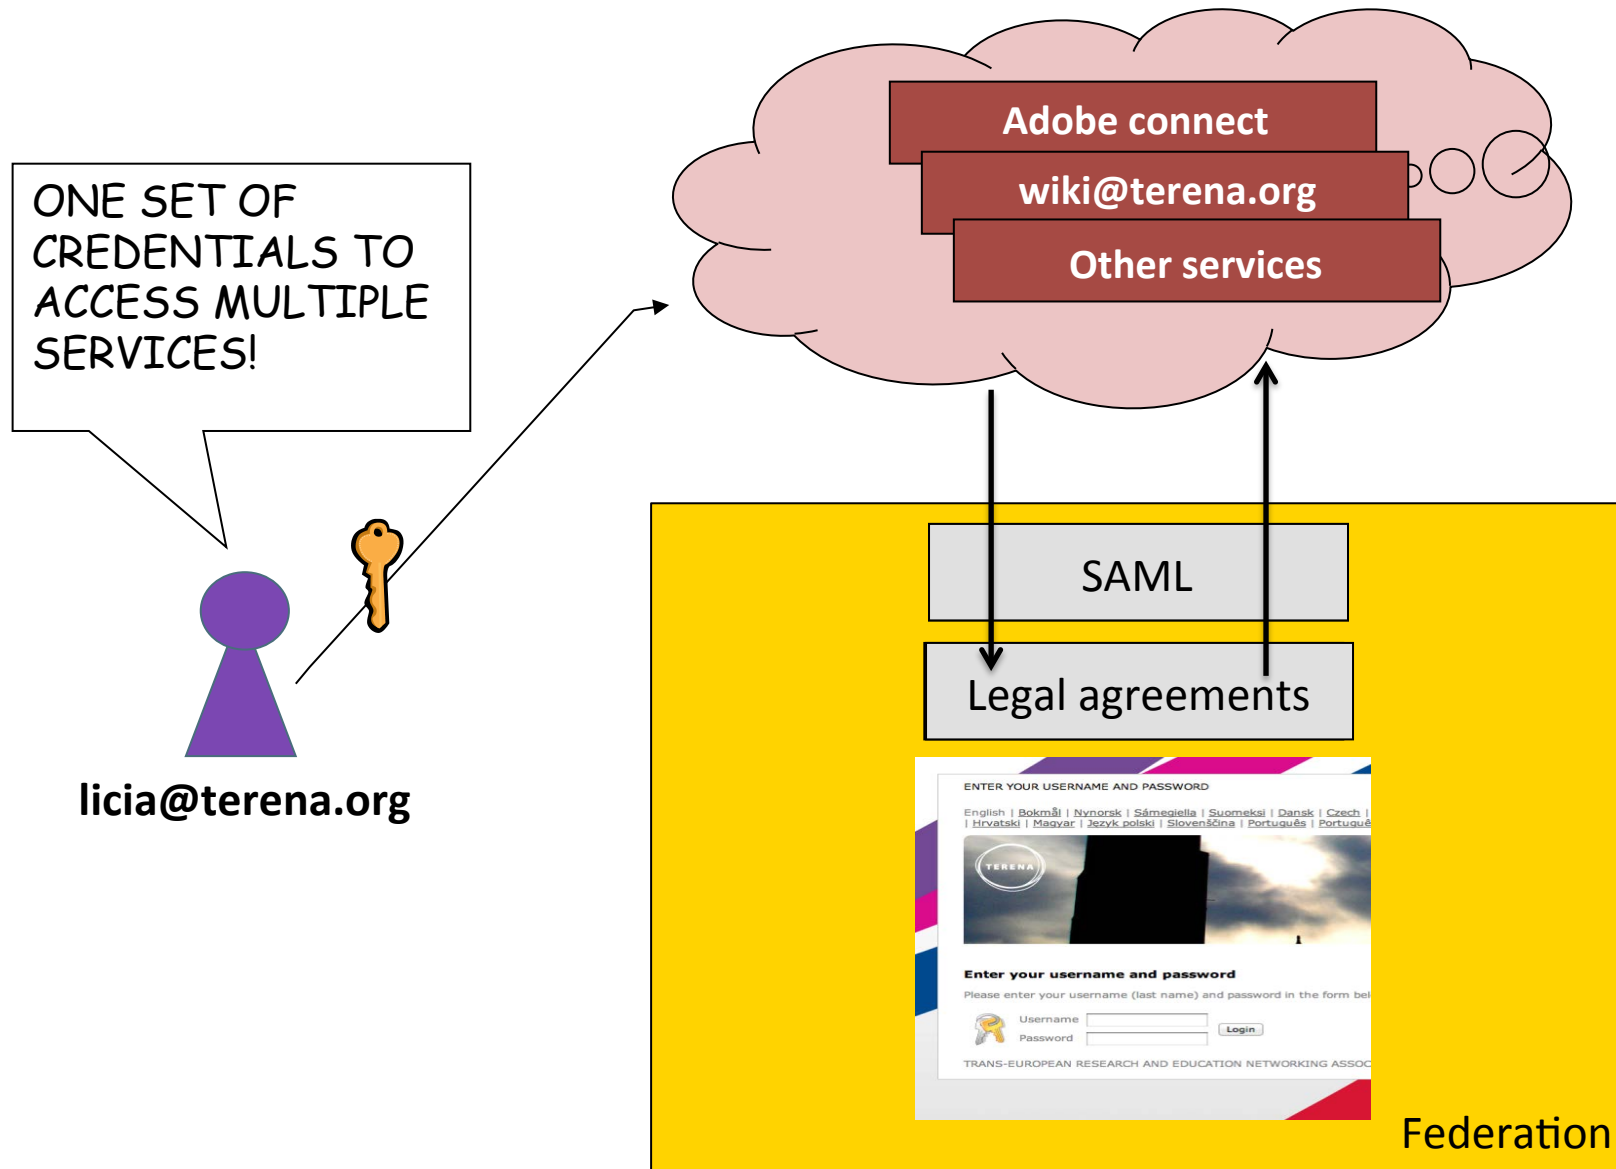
ONE SET OF CREDENTIALS TO ACCESS MULTIPLE SERVICES!

licia@terena.org

Adobe connect

wiki@terena.org

Other services

SAML

Legal agreements

ENTER YOUR USERNAME AND PASSWORD

English | Bokmål | Nynorsk | Sámegiella | Suomeksi | Dansk | Czech | | Hrvatski | Magyar | Język polski | Slovenščina | Português | Portuguê

TERENA

Enter your username and password

Please enter your username (last name) and password in the form bel

Username

Password

Login

TRANS-EUROPEAN RESEARCH AND EDUCATION NETWORKING ASSOC

Federation